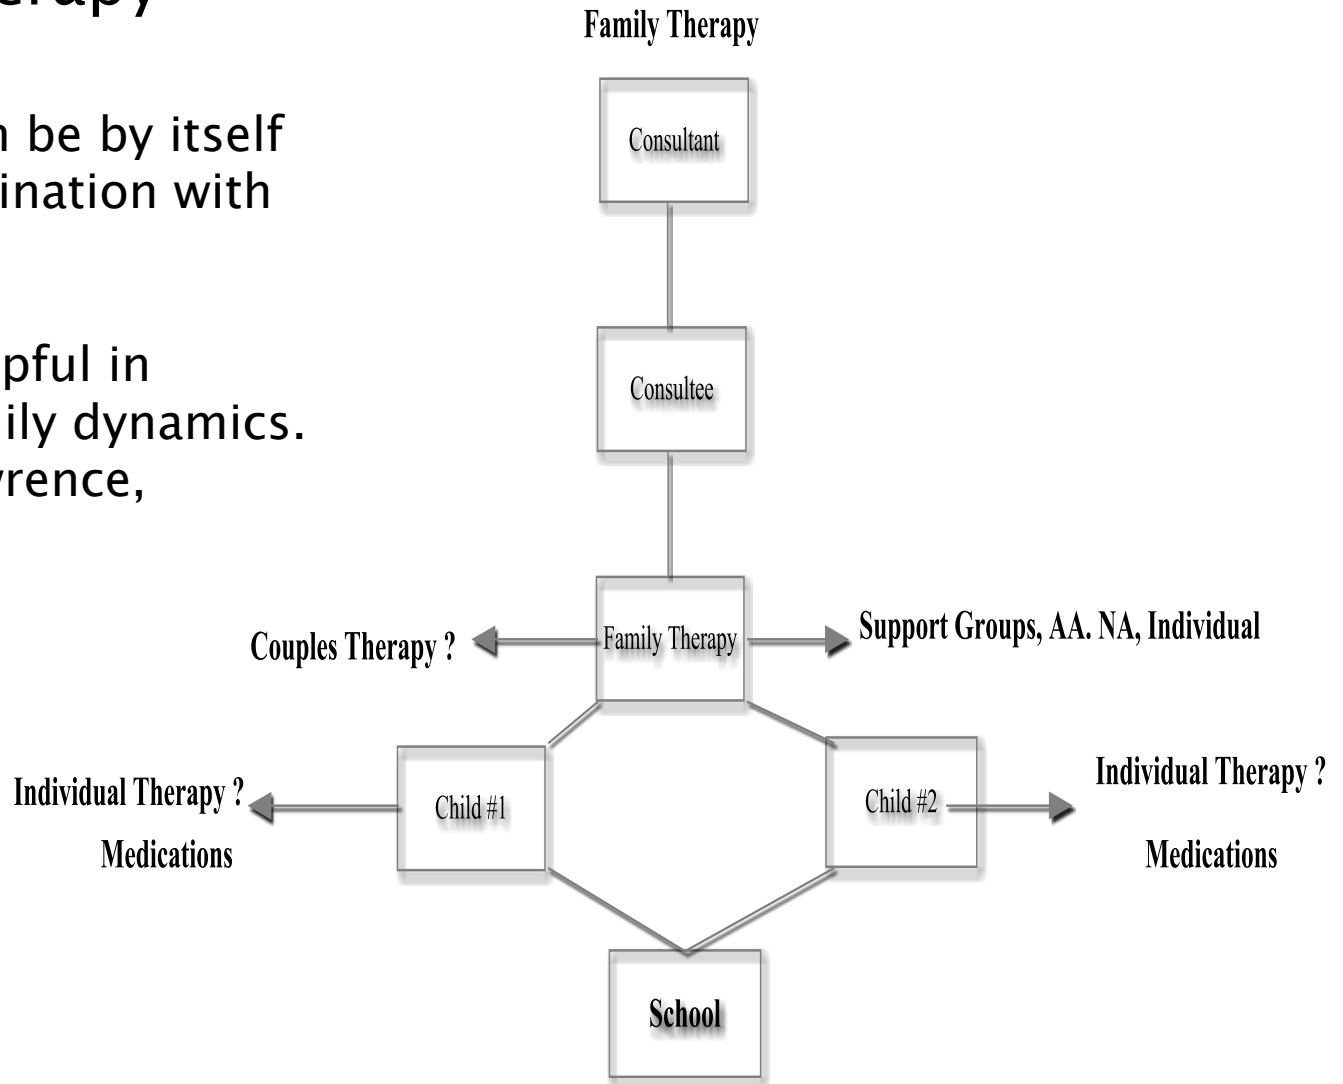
erapy

n be by itself
ination with

pful in
ily dynamics.
vrence,

Family Therapy

Consultant

Consultee

Couples Therapy ?

Family Therapy

Support Groups, AA. NA, Individual

Individual Therapy ?

Medications

Child #1

Child #2

Individual Therapy ?

Medications

School